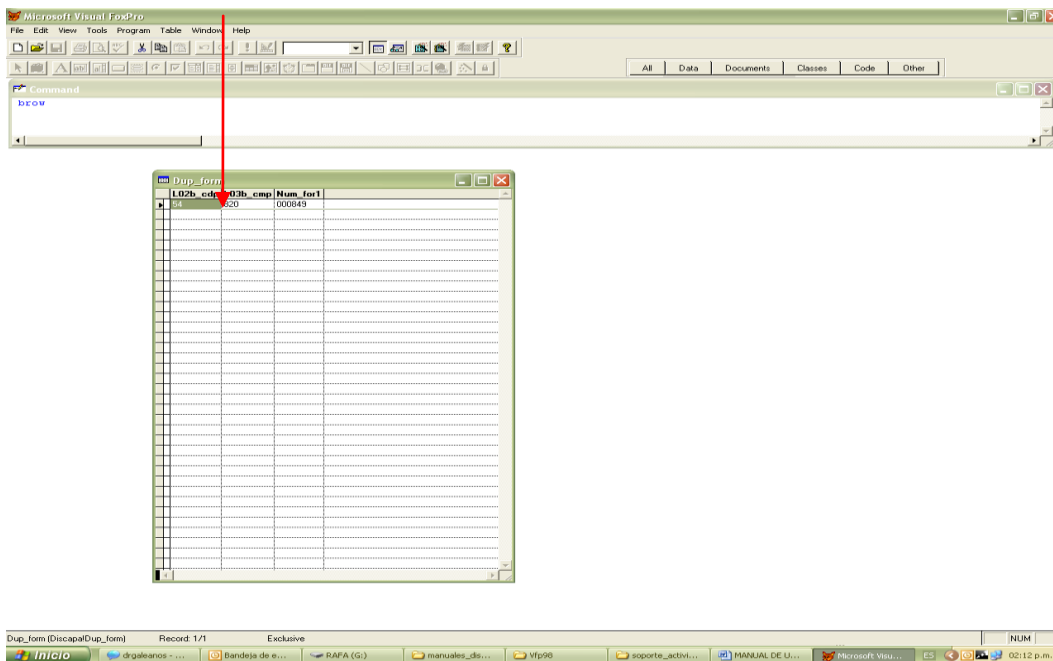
Microsoft Visual FoxPro

File Edit View Tools Program Table Window Help

All Data Documents Classes Code Other

Command

brow

Dup_form

| L02b_cd | 03b_cmp | Num_for1 |
|---|---|---|
| 54 | 820 | 000849 |

Dup_form (Discapa!Dup_form) Record: 1/1 Exclusive NUM

Inicio drgaleanos - ... Bandeja de e... RAFA (G:) manuales_dis... Vfp98 soporte_activi... MANUAL DE U... Microsoft Visu... ES 02:12 p.m.